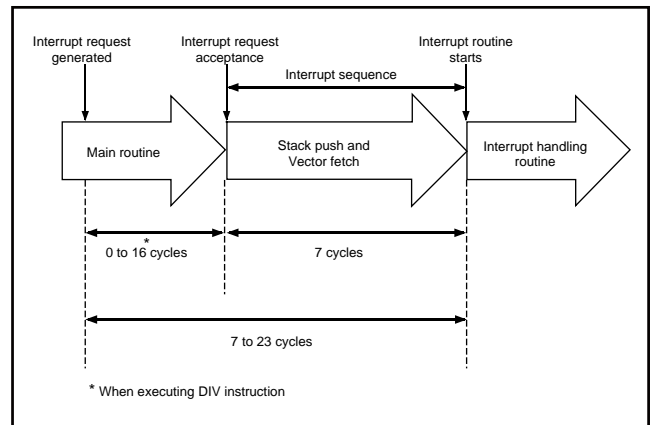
Interrupt request generated

Interrupt request acceptance

Interrupt routine starts

Interrupt sequence

Main routine

Stack push and Vector fetch

Interrupt handling routine

0 to 16* cycles

7 cycles

7 to 23 cycles

* When executing DIV instruction